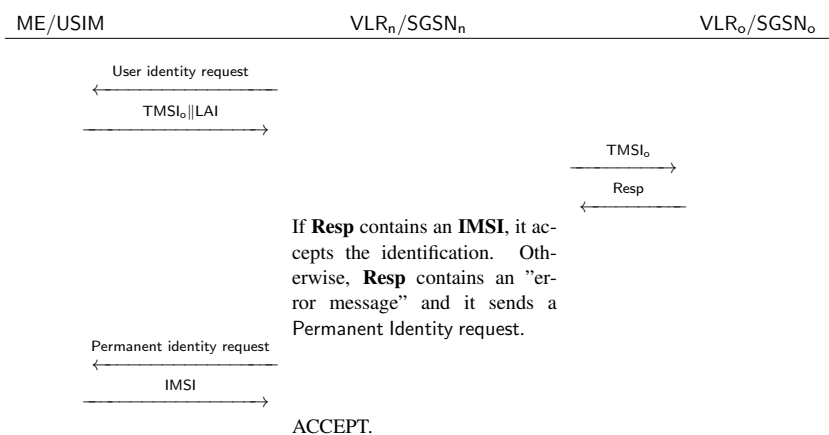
ME/USIM VLR$_n$/SGSN$_n$ VLR$_o$/SGSN$_o$

User identity request

TMSI$_o$$\|$LAI

TMSI$_o$

Resp

If **Resp** contains an **IMSI**, it accepts the identification. Otherwise, **Resp** contains an "error message" and it sends a Permanent Identity request.

Permanent identity request

IMSI

ACCEPT.